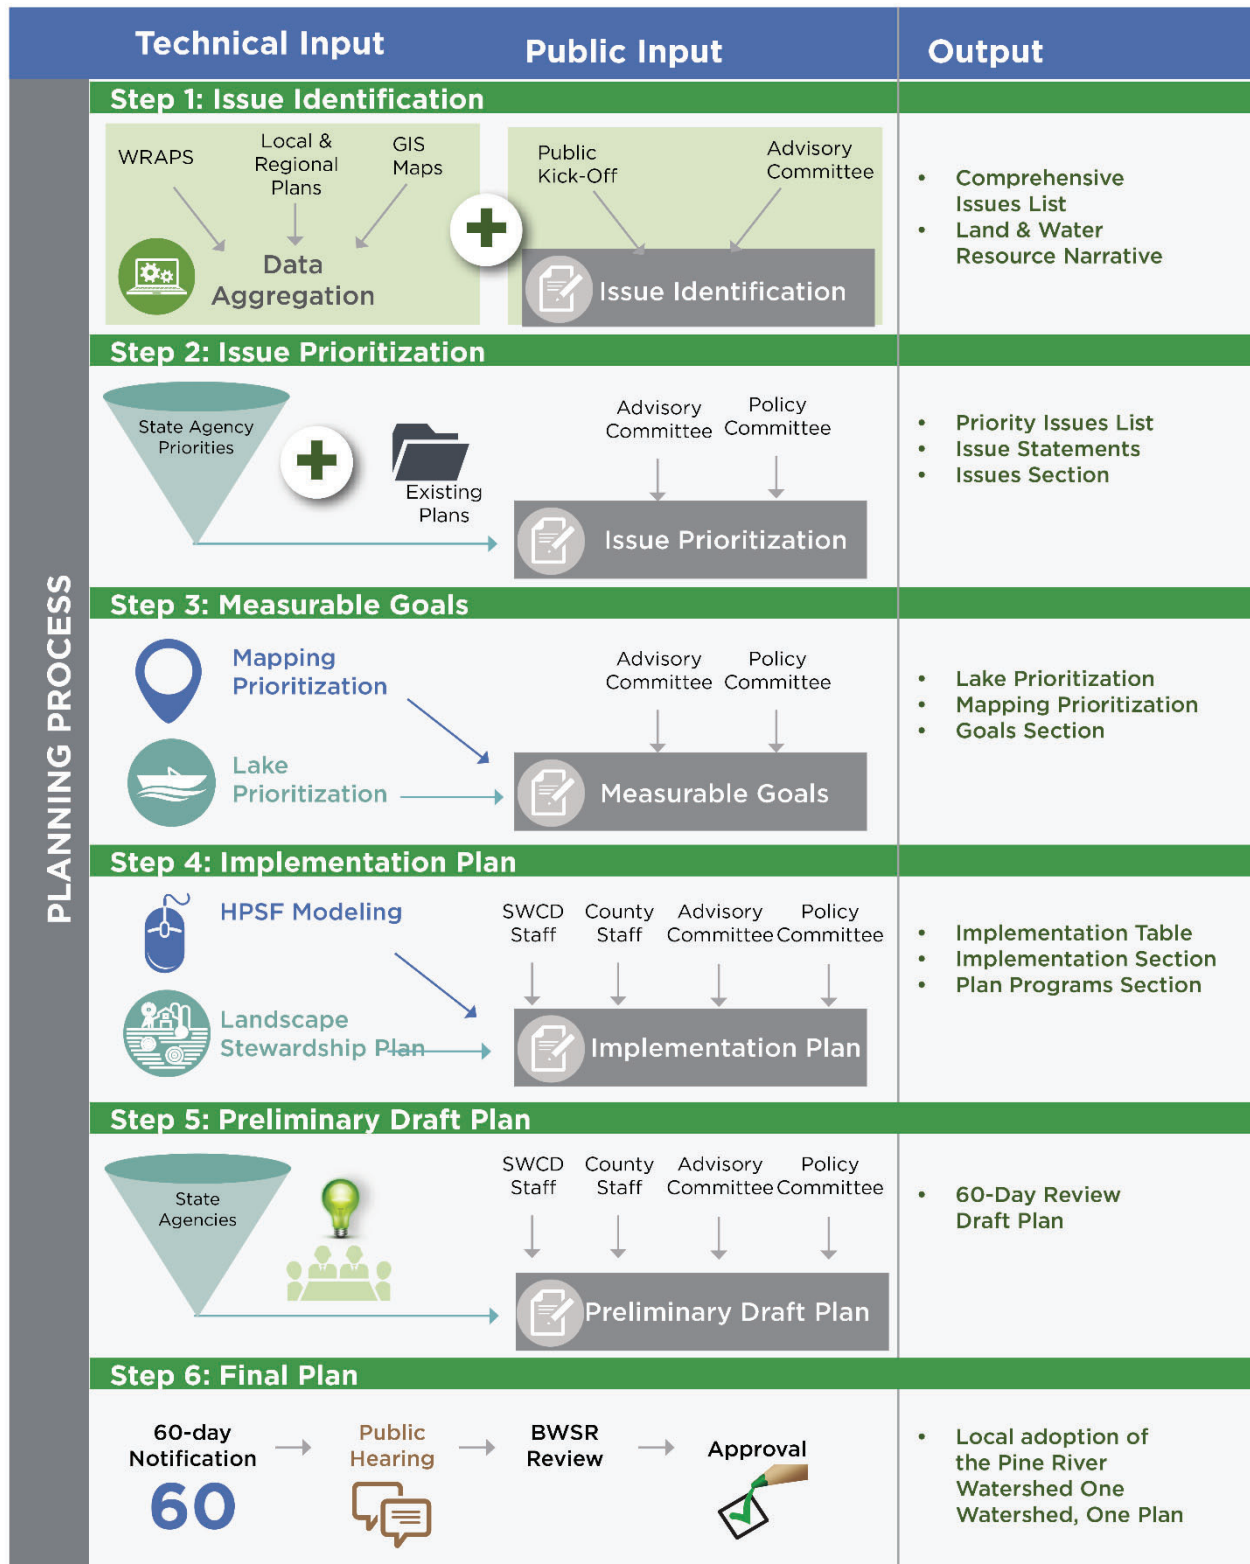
Technical Input
Public Input
Output

PLANNING PROCESS

Step 1: Issue Identification

WRAPS
Local & Regional Plans
GIS Maps
Data Aggregation

Public Kick-Off
Advisory Committee
Issue Identification

• Comprehensive Issues List
• Land & Water Resource Narrative

Step 2: Issue Prioritization

State Agency Priorities
Existing Plans

Advisory Committee
Policy Committee
Issue Prioritization

• Priority Issues List
• Issue Statements
• Issues Section

Step 3: Measurable Goals

Mapping Prioritization
Lake Prioritization

Advisory Committee
Policy Committee
Measurable Goals

• Lake Prioritization
• Mapping Prioritization
• Goals Section

Step 4: Implementation Plan

HPSF Modeling
Landscape Stewardship Plan

SWCD Staff
County Staff
Advisory Committee
Policy Committee
Implementation Plan

• Implementation Table
• Implementation Section
• Plan Programs Section

Step 5: Preliminary Draft Plan

State Agencies

SWCD Staff
County Staff
Advisory Committee
Policy Committee
Preliminary Draft Plan

• 60-Day Review Draft Plan

Step 6: Final Plan

60-day Notification
60
Public Hearing
BWSR Review
Approval

• Local adoption of the Pine River Watershed One Watershed, One Plan